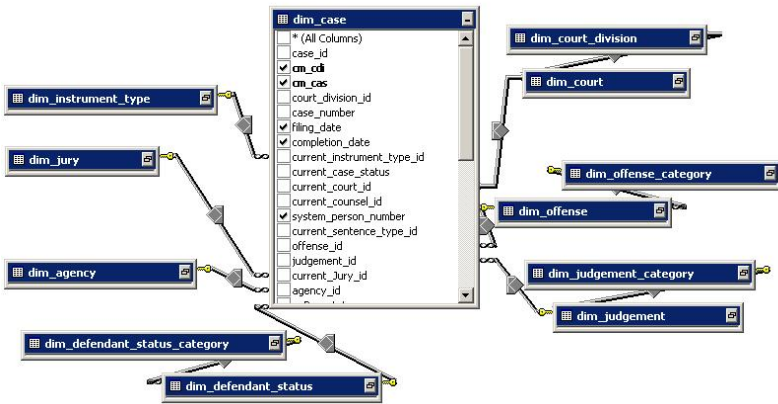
dim_case

* (All Columns)

case_id

cm_cdi

cm_cas

court_division_id

case_number

filing_date

completion_date

current_instrument_type_id

current_case_status

current_court_id

current_counsel_id

system_person_number

current_sentence_type_id

offense_id

judgement_id

current_Jury_id

agency_id

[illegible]

dim_court_division

dim_court

dim_instrument_type

dim_jury

dim_offense_category

dim_offense

dim_agency

dim_judgement_category

dim_judgement

dim_defendant_status_category

dim_defendant_status